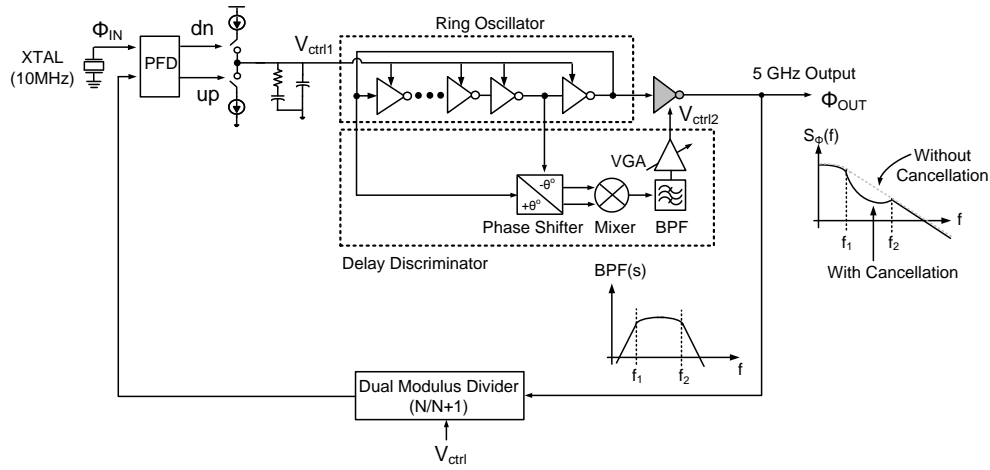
$\Phi_{IN}$

XTAL (10MHz)

PFD

dn

up

$V_{ctrl1}$

Ring Oscillator

5 GHz Output

$\Phi_{OUT}$

$V_{ctrl2}$

VGA

$-\theta^o$

$+\theta^o$

Phase Shifter

Mixer

BPF

Delay Discriminator

$S_\Phi(f)$

Without Cancellation

f

$f_1$

$f_2$

With Cancellation

BPF(s)

$f_1$

$f_2$

f

Dual Modulus Divider (N/N+1)

$V_{ctrl}$